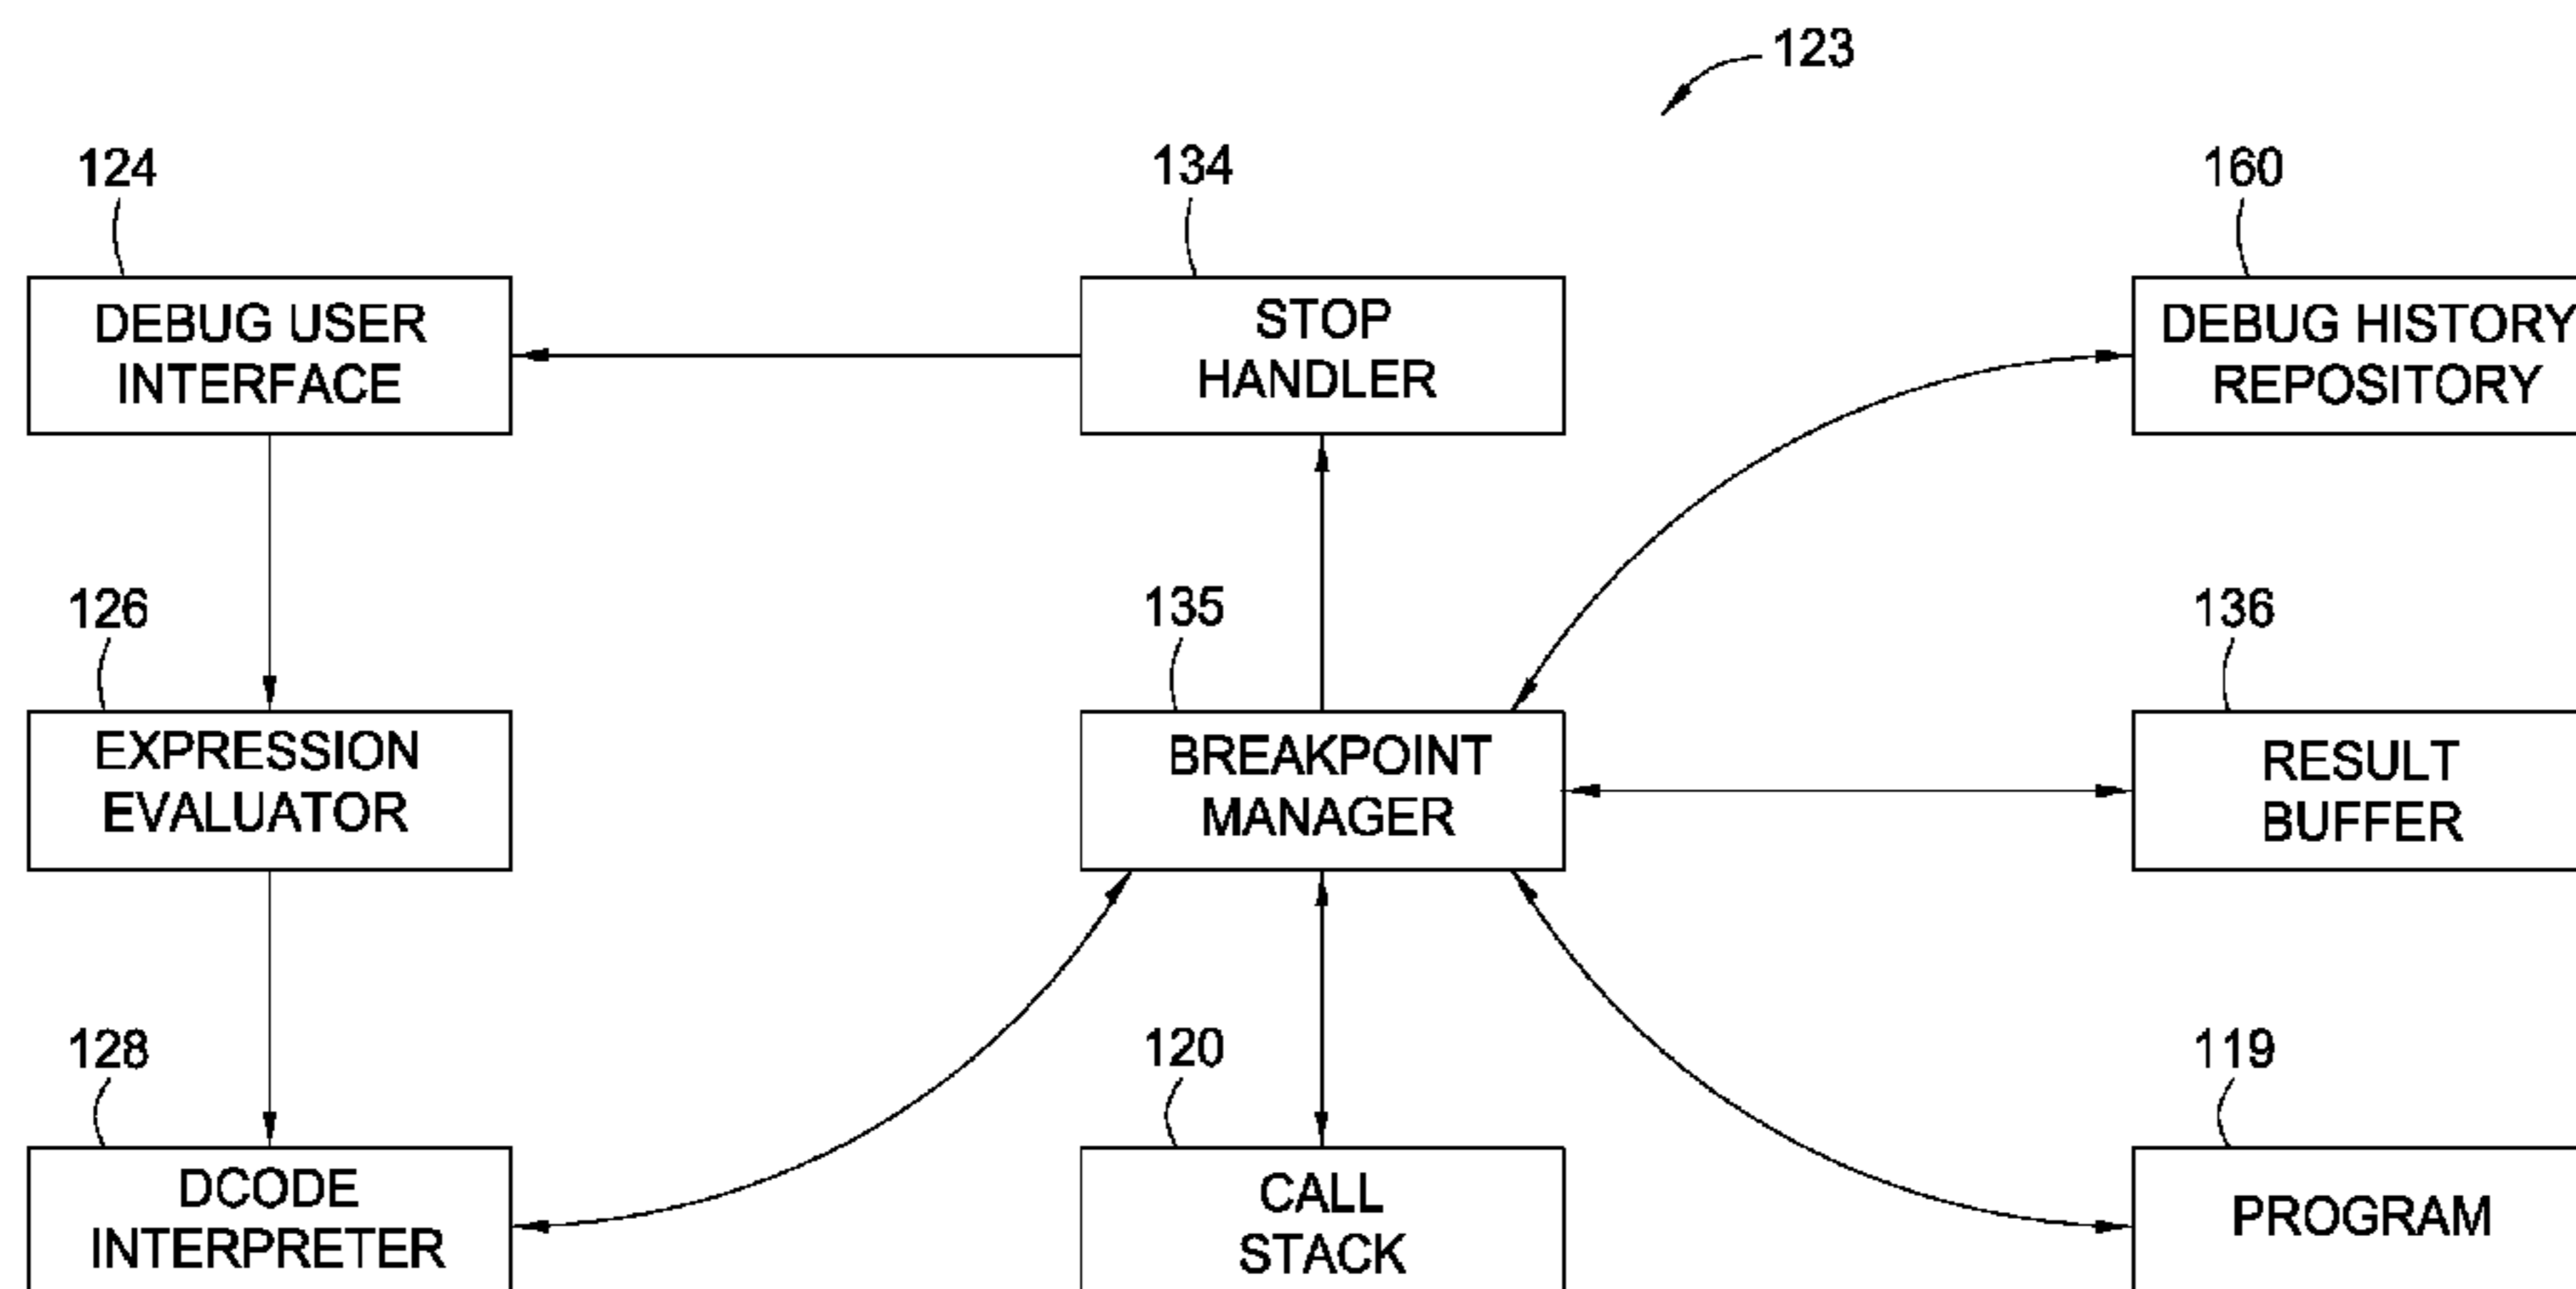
123

124

DEBUG USER INTERFACE

134

STOP HANDLER

160

DEBUG HISTORY REPOSITORY

126

EXPRESSION EVALUATOR

135

BREAKPOINT MANAGER

136

RESULT BUFFER

128

DCODE INTERPRETER

120

CALL STACK

119

PROGRAM